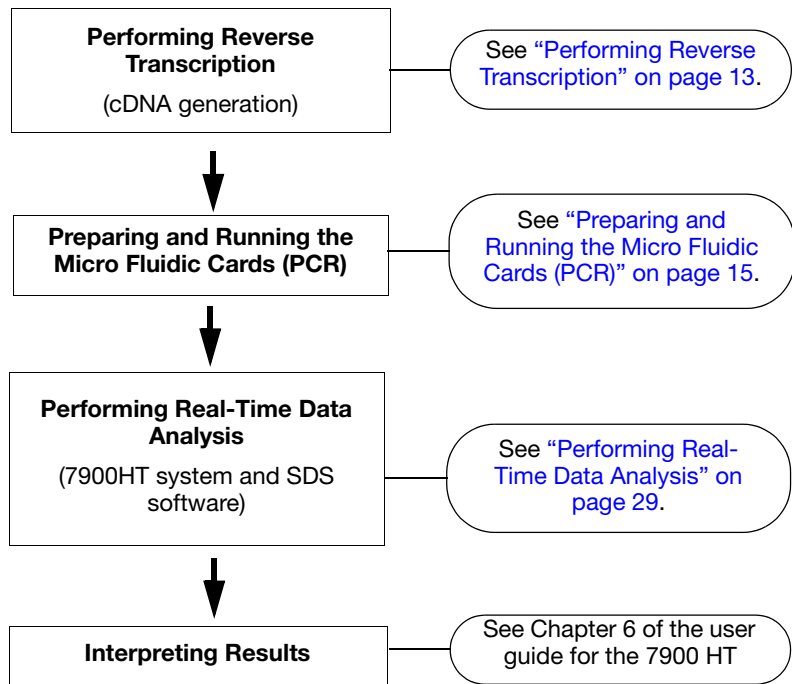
**Performing Reverse Transcription**
(cDNA generation)

See "Performing Reverse Transcription" on page 13.

**Preparing and Running the Micro Fluidic Cards (PCR)**

See "Preparing and Running the Micro Fluidic Cards (PCR)" on page 15.

**Performing Real-Time Data Analysis**
(7900HT system and SDS software)

See "Performing Real-Time Data Analysis" on page 29.

**Interpreting Results**

See Chapter 6 of the user guide for the 7900 HT